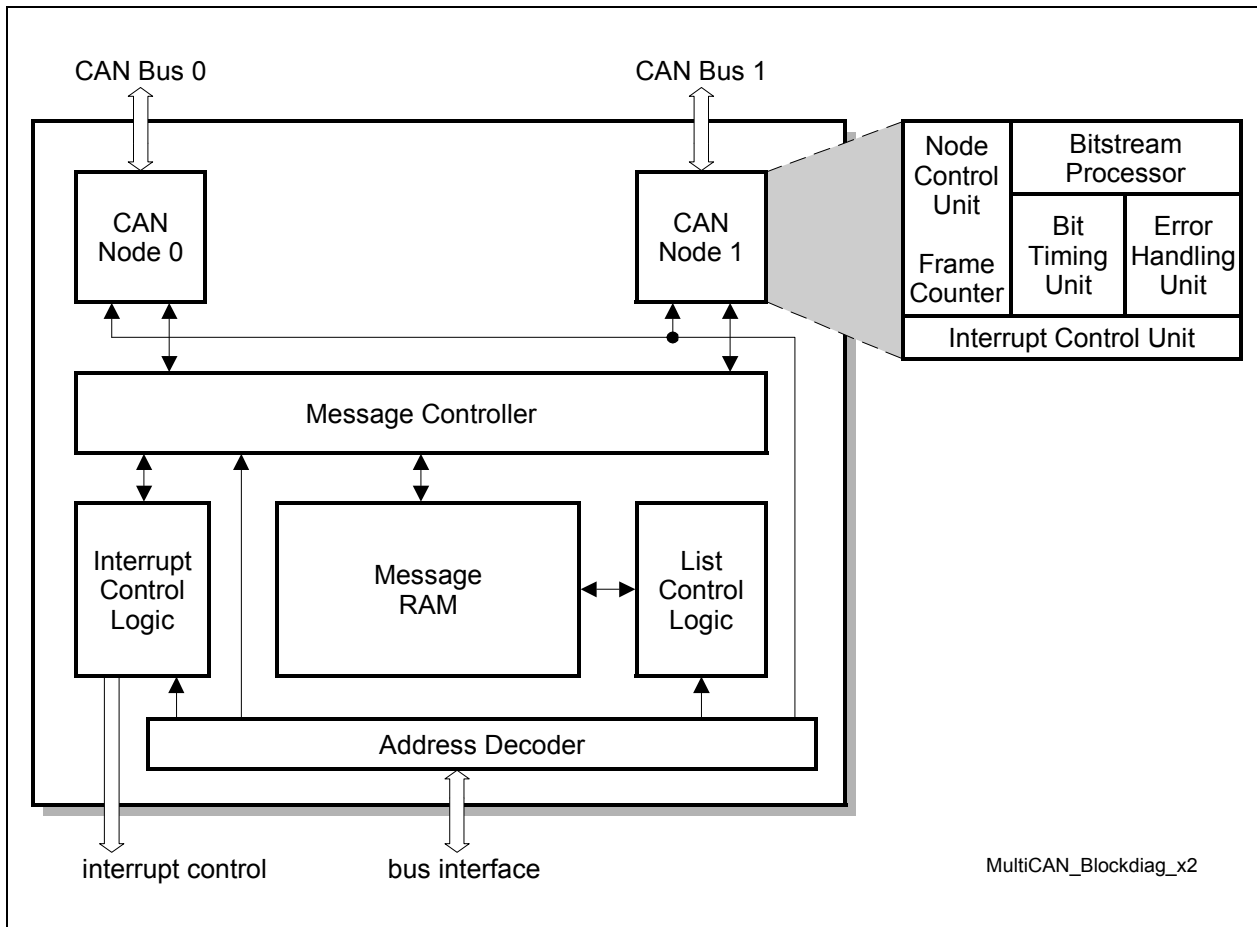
CAN Bus 0

CAN Bus 1

CAN Node 0

CAN Node 1

Node Control Unit

Frame Counter

Bitstream Processor

Bit Timing Unit

Error Handling Unit

Interrupt Control Unit

Message Controller

Interrupt Control Logic

Message RAM

List Control Logic

Address Decoder

interrupt control

bus interface

MultiCAN_Blockdiag_x2